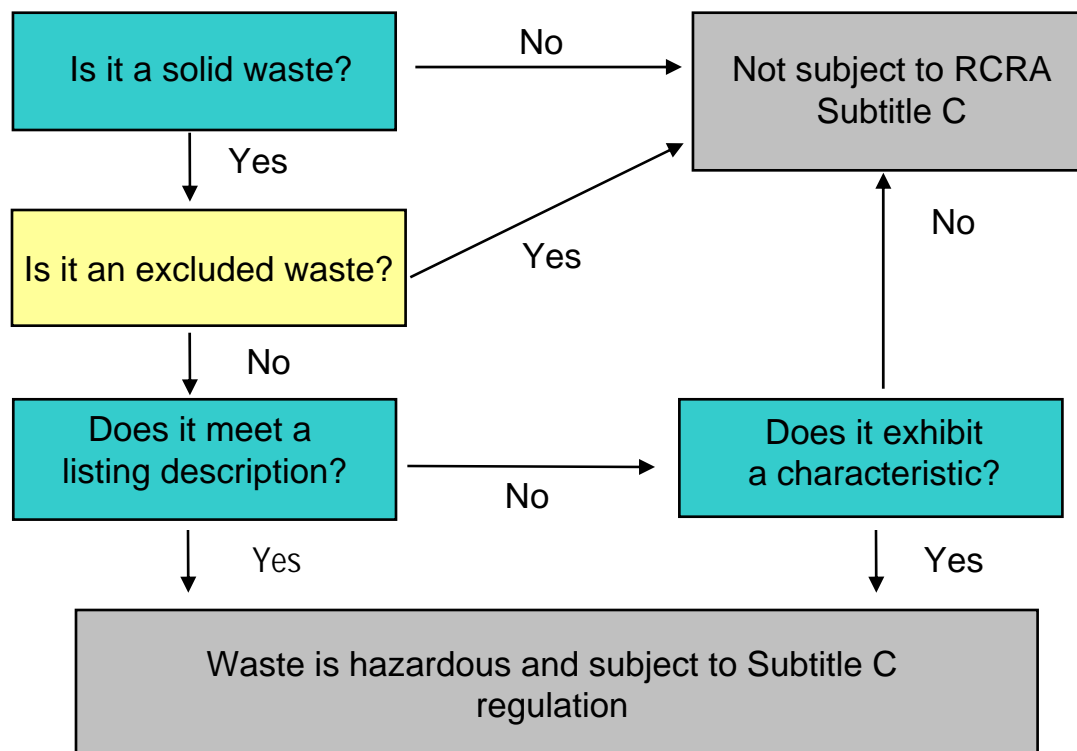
Is it a solid waste?

No

Not subject to RCRA Subtitle C

Yes

Is it an excluded waste?

Yes

No

No

Does it meet a listing description?

No

Does it exhibit a characteristic?

Yes

Yes

Waste is hazardous and subject to Subtitle C regulation